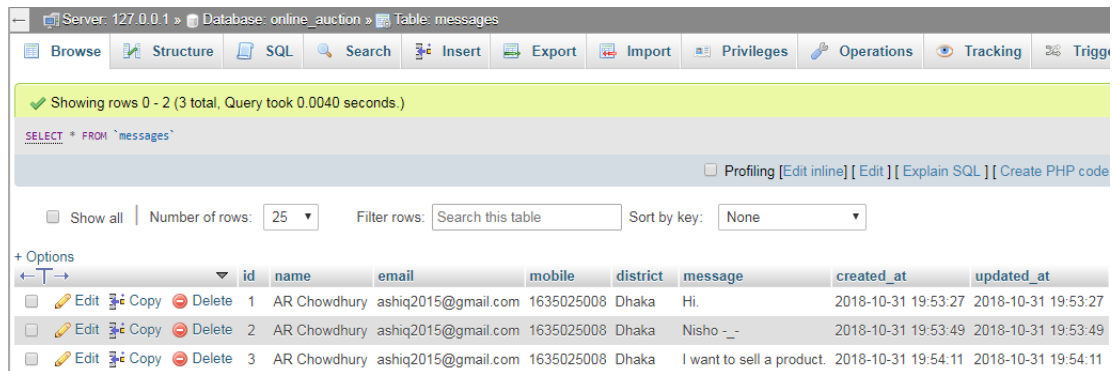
Server: 127.0.0.1 » Database: online_auction » Table: messages

Browse Structure SQL Search Insert Export Import Privileges Operations Tracking Trigge

Showing rows 0 - 2 (3 total, Query took 0.0040 seconds.)

SELECT * FROM `messages`

Profiling [Edit inline] [ Edit ] [ Explain SQL ] [ Create PHP code

Show all | Number of rows: 25 Filter rows: Search this table Sort by key: None

+ Options

| | id | name | email | mobile | district | message | created_at | updated_at |
|---|---|---|---|---|---|---|---|---|
| Edit Copy Delete | 1 | AR Chowdhury | ashiq2015@gmail.com | 1635025008 | Dhaka | Hi. | 2018-10-31 19:53:27 | 2018-10-31 19:53:27 |
| Edit Copy Delete | 2 | AR Chowdhury | ashiq2015@gmail.com | 1635025008 | Dhaka | Nisho -_- | 2018-10-31 19:53:49 | 2018-10-31 19:53:49 |
| Edit Copy Delete | 3 | AR Chowdhury | ashiq2015@gmail.com | 1635025008 | Dhaka | I want to sell a product. | 2018-10-31 19:54:11 | 2018-10-31 19:54:11 |